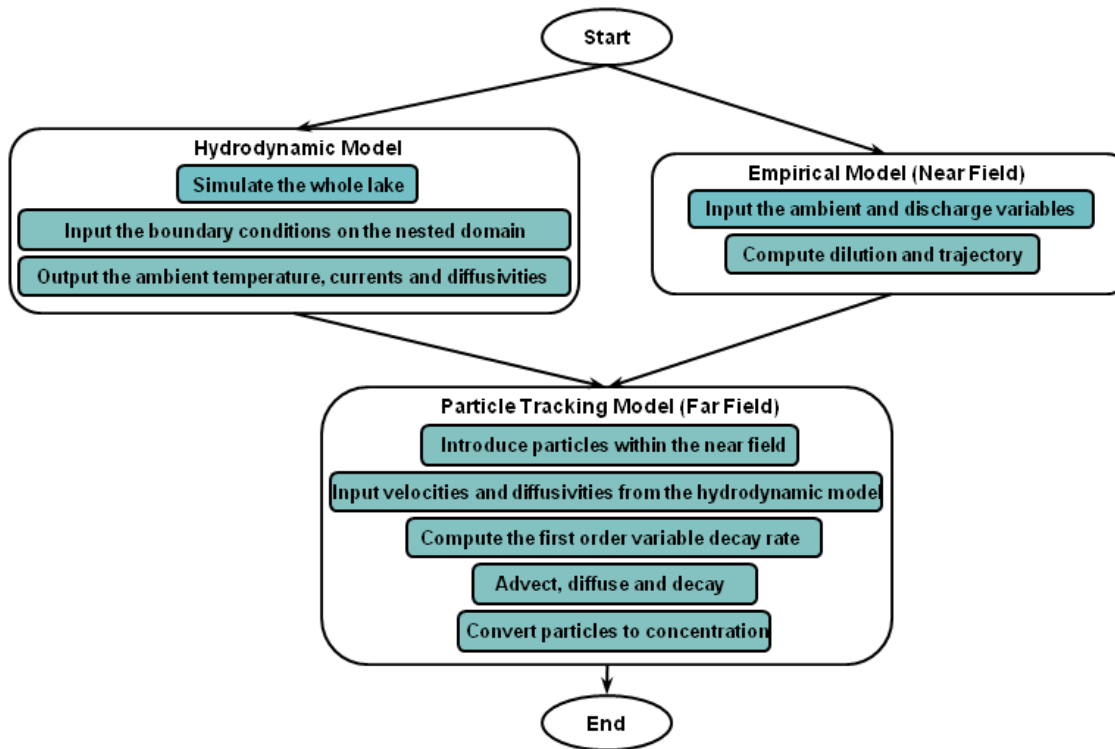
Start

Hydrodynamic Model

Simulate the whole lake

Input the boundary conditions on the nested domain

Output the ambient temperature, currents and diffusivities

Empirical Model (Near Field)

Input the ambient and discharge variables

Compute dilution and trajectory

Particle Tracking Model (Far Field)

Introduce particles within the near field

Input velocities and diffusivities from the hydrodynamic model

Compute the first order variable decay rate

Advect, diffuse and decay

Convert particles to concentration

End